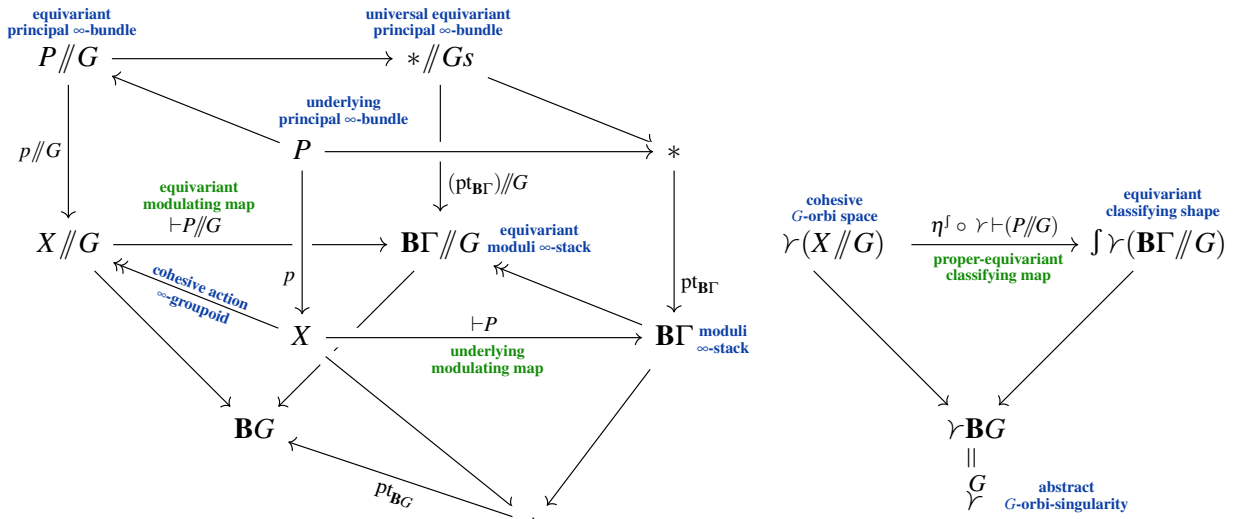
equivariant principal ∞-bundle

universal equivariant principal ∞-bundle

$P /\!\!/ G$

$* /\!\!/ Gs$

underlying principal ∞-bundle

$p /\!\!/ G$

$P$

$*$

$(\mathrm{pt}_{\mathbf{B}\Gamma}) /\!\!/ G$

equivariant modulating map

$\vdash P /\!\!/ G$

$X /\!\!/ G$

$\mathbf{B}\Gamma /\!\!/ G$

equivariant moduli ∞-stack

$p$

$\mathrm{pt}_{\mathbf{B}\Gamma}$

cohesive action ∞-groupoid

$X$

$\vdash P$

$\mathbf{B}\Gamma$

moduli ∞-stack

underlying modulating map

$\mathbf{B}G$

$\mathrm{pt}_{\mathbf{B}G}$

cohesive $G$-orbi space

$\curlyvee(X /\!\!/ G)$

$\eta^{\int} \circ \curlyvee \vdash (P /\!\!/ G)$

proper-equivariant classifying map

equivariant classifying shape

$\int \curlyvee (\mathbf{B}\Gamma /\!\!/ G)$

$\curlyvee \mathbf{B}G$

$\|$

$\overset{G}{\curlyvee}$

abstract $G$-orbi-singularity